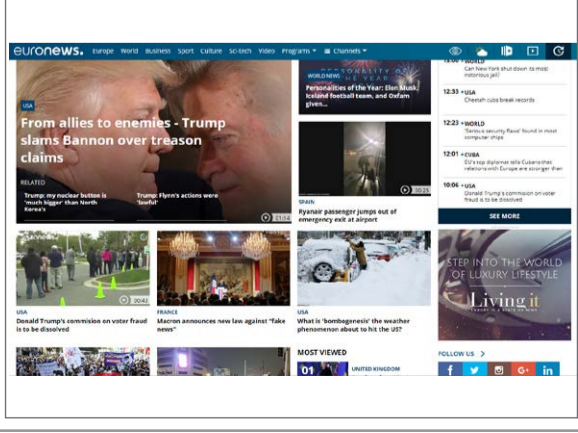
euronews. Europe World Business Sport Culture Sci-tech Video Programs ▾ Channels ▾

USA
From allies to enemies - Trump slams Bannon over treason claims

RELATED
Trump: my nuclear button is 'much bigger' than North Korea's
Trump: Flynn's actions were 'lawful'
01:04

PERSONALITY OF THE YEAR
WORLD NEWS
Personalities of the Year: Elon Musk, Iceland football team, and Oxfam given...

00:23
SPAIN
Ryanair passenger jumps out of emergency exit at airport

WORLD
Can New York shut down to most motorist jell

12:33 • USA
Cheetah cubs break records

12:23 • WORLD
'Serious security flaws' found in most computer chips

12:14 • CUBA
EU's top diplomat tells Cubans that relations with Europe are 'stronger' than

10:06 • USA
Donald Trump's commission on voter fraud is to be dissolved

SEE MORE

00:42
USA
Donald Trump's commision on voter fraud is to be dissolved

FRANCE
Macron announces new law against "fake news"

USA
What is 'bombogenesis' the weather phenomenon about to hit the US?

STEP INTO THE WORLD OF LUXURY LIFESTYLE
Living it

MOST VIEWED
01
UNITED KINGDOM

FOLLOW US >
f G+ in